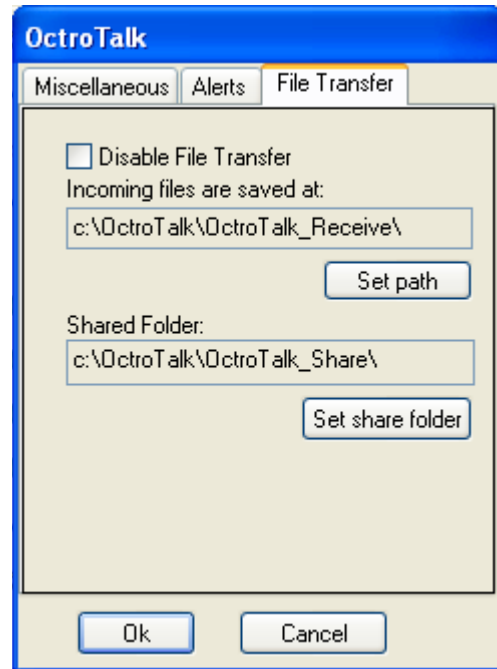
OctroTalk

Miscellaneous | Alerts | File Transfer

Disable File Transfer

Incoming files are saved at:

c:\OctroTalk\OctroTalk_Receive\

Set path

Shared Folder:

c:\OctroTalk\OctroTalk_Share\

Set share folder

Ok

Cancel